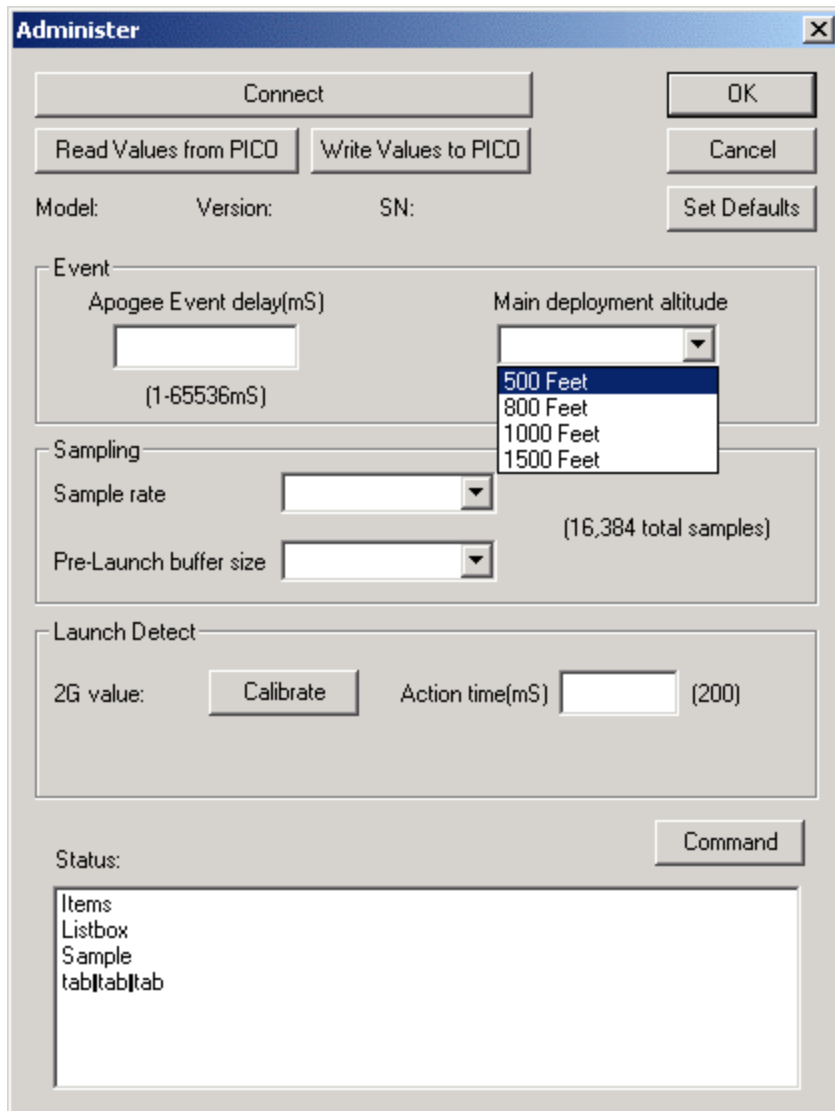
Administer

Connect

OK

Read Values from PICO

Write Values to PICO

Cancel

Model: Version: SN:

Set Defaults

Event

Apogee Event delay(mS)

Main deployment altitude

(1-65536mS)

500 Feet
800 Feet
1000 Feet
1500 Feet

Sampling

Sample rate

(16,384 total samples)

Pre-Launch buffer size

Launch Detect

2G value:

Calibrate

Action time(mS)

(200)

Command

Status:

Items
Listbox
Sample
tab|tab|tab